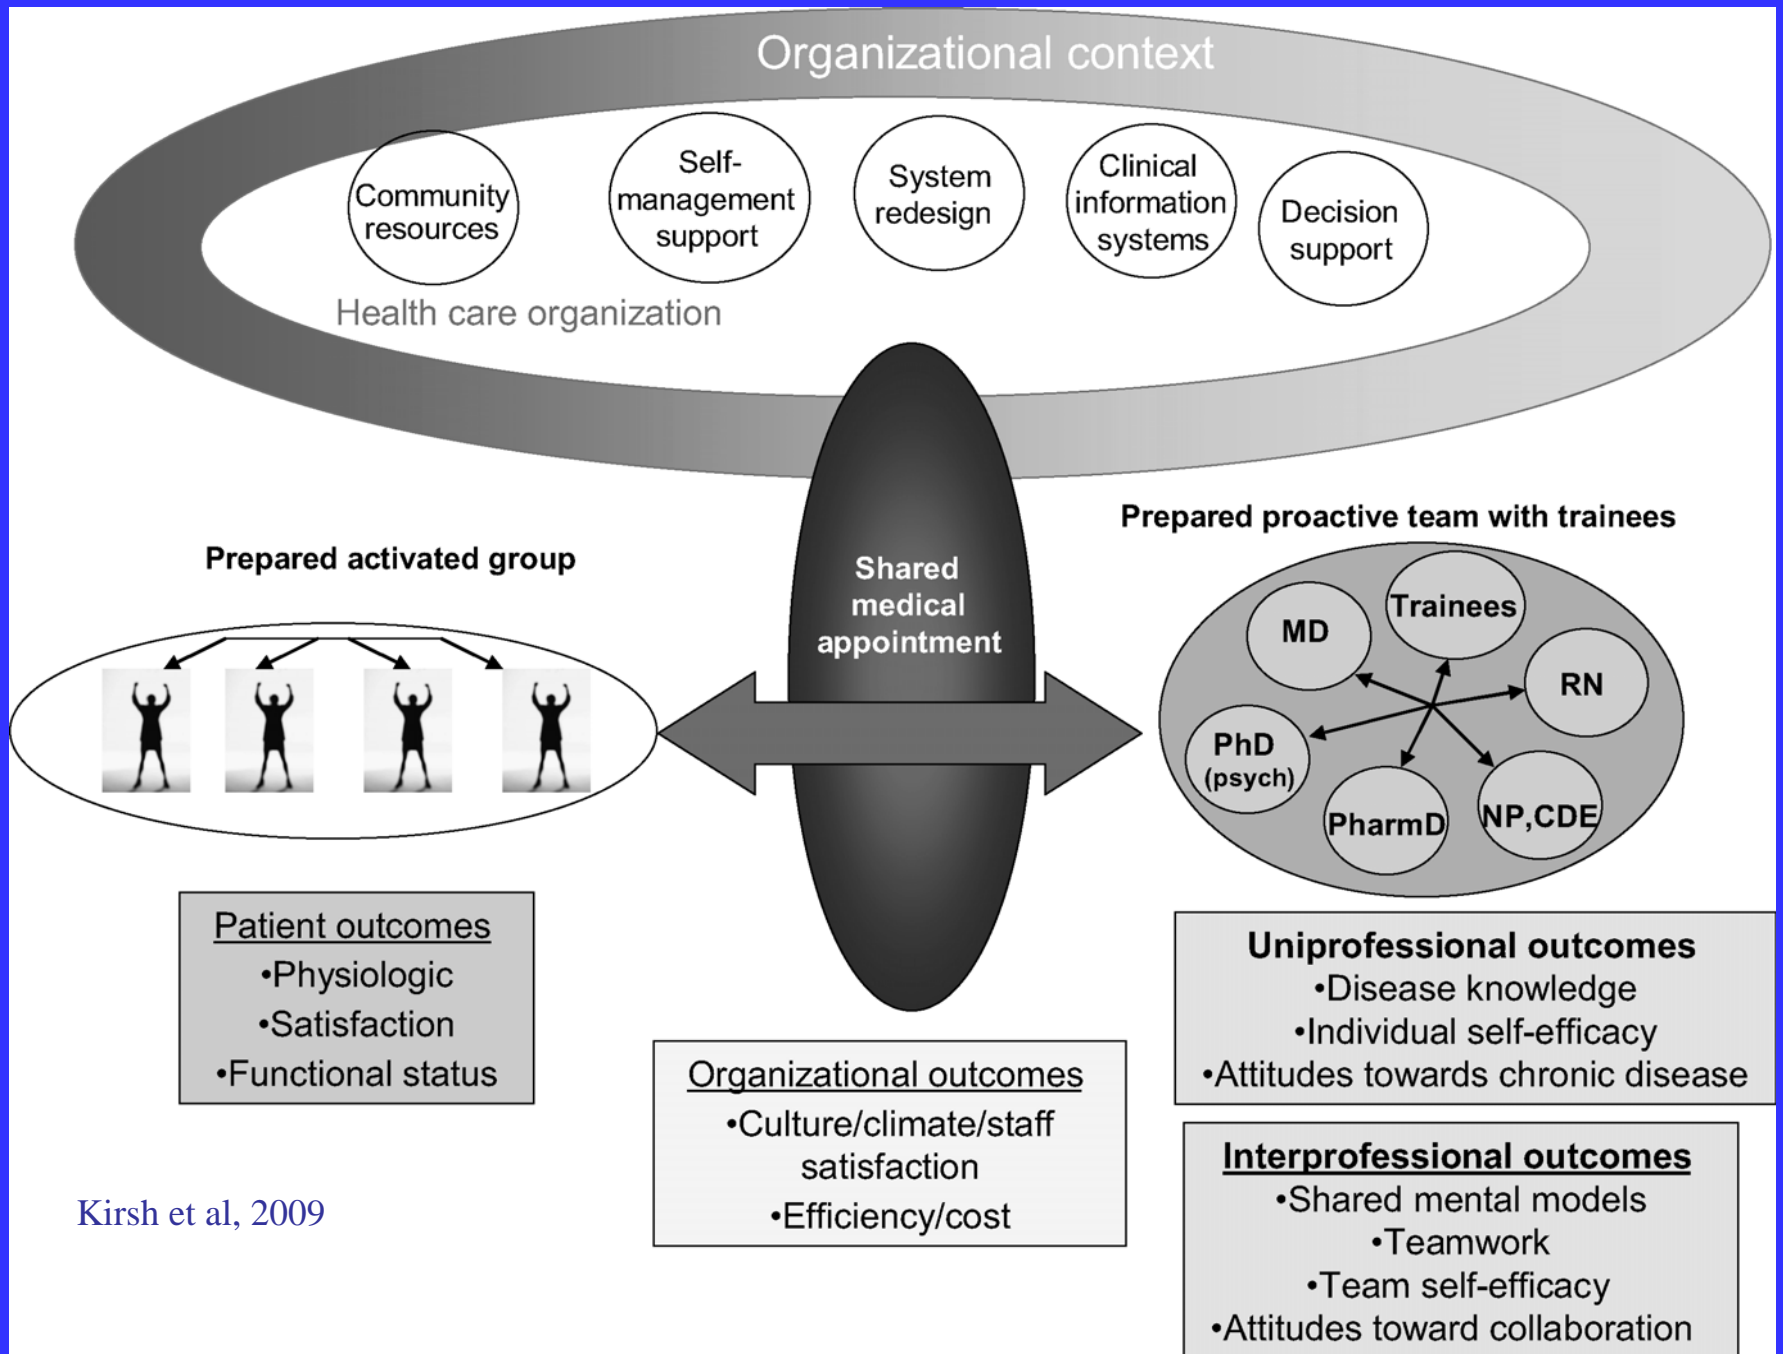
Organizational context

Community resources

Self-management support

System redesign

Clinical information systems

Decision support

Health care organization

Prepared activated group

Shared medical appointment

Prepared proactive team with trainees

MD

Trainees

RN

PhD (psych)

PharmD

NP,CDE

Patient outcomes
•Physiologic
•Satisfaction
•Functional status

Organizational outcomes
•Culture/climate/staff satisfaction
•Efficiency/cost

Uniprofessional outcomes
•Disease knowledge
•Individual self-efficacy
•Attitudes towards chronic disease

Interprofessional outcomes
•Shared mental models
•Teamwork
•Team self-efficacy
•Attitudes toward collaboration

Kirsh et al, 2009